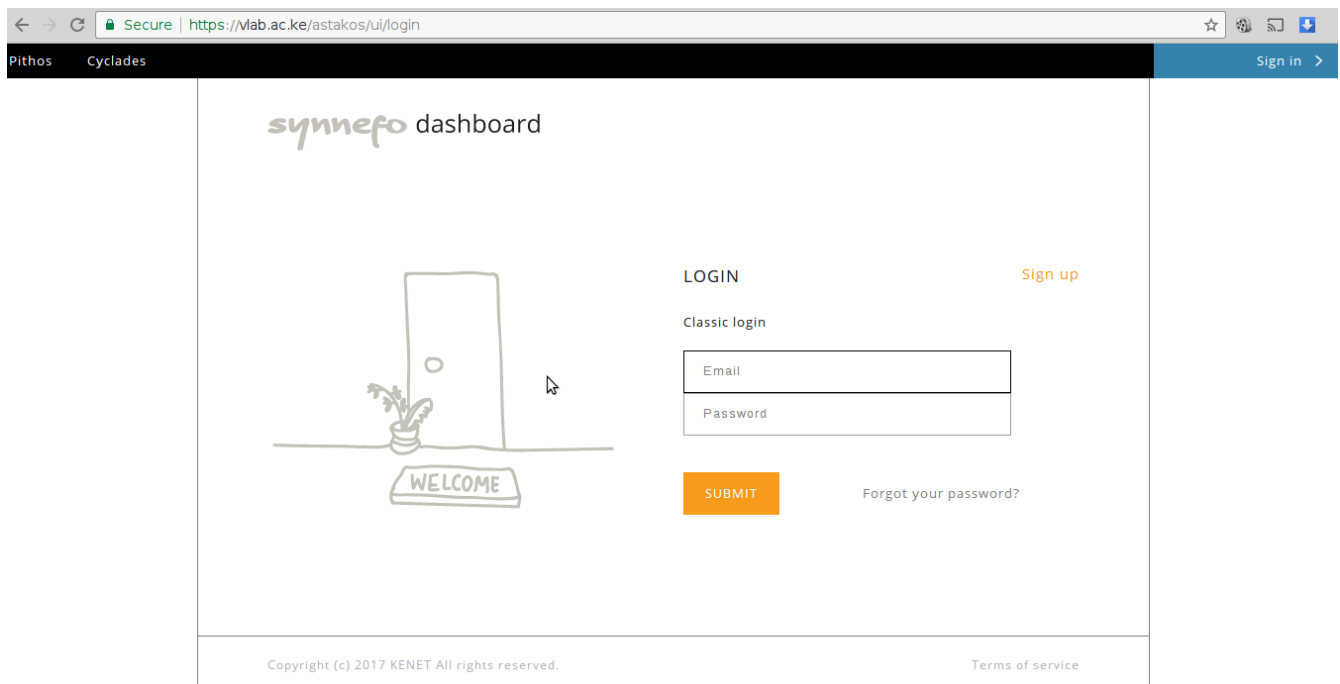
Secure | https://vlab.ac.ke/astakos/ui/login

Pithos Cyclades

Sign in

synnefo dashboard

WELCOME

LOGIN

Sign up

Classic login

Email

Password

SUBMIT

Forgot your password?

Copyright (c) 2017 KENET All rights reserved.

Terms of service